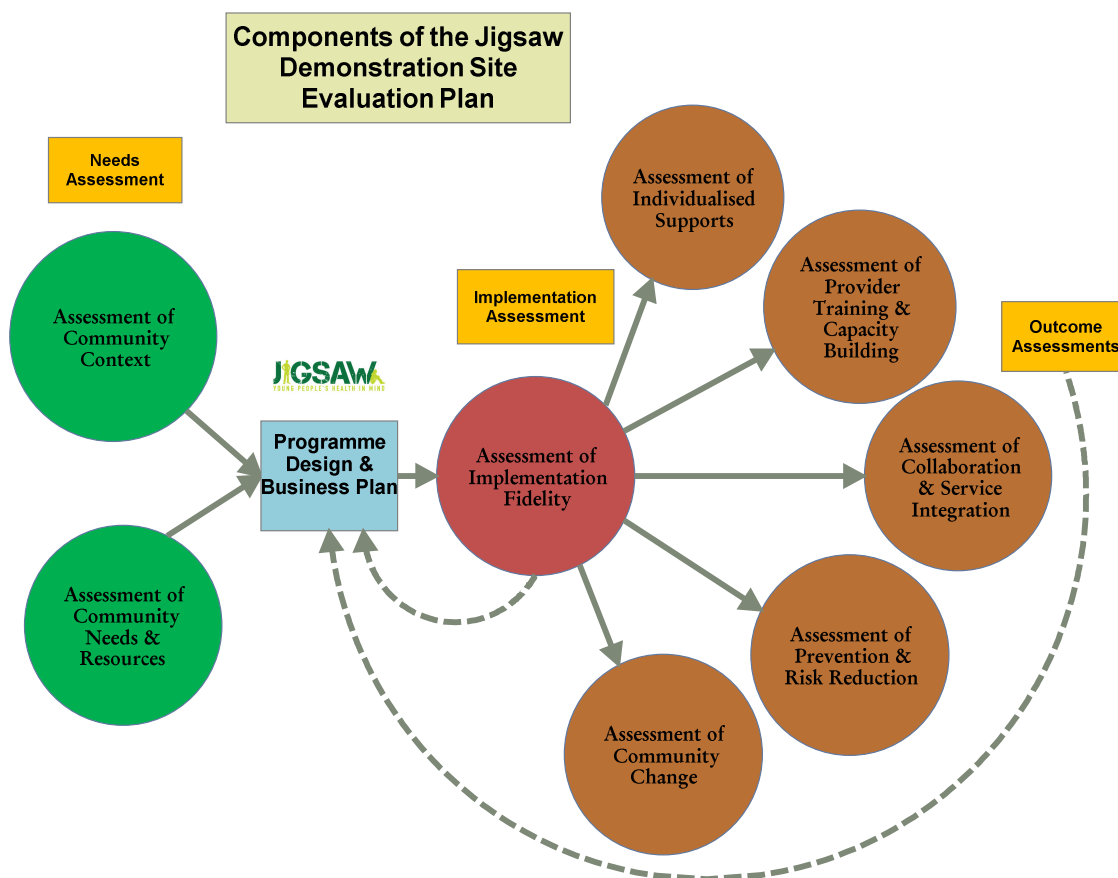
Components of the Jigsaw Demonstration Site Evaluation Plan

Needs Assessment

Assessment of Community Context

Assessment of Community Needs & Resources

JIGSAW
YOUNG PEOPLE'S HEALTH IN MIND

Programme Design & Business Plan

Implementation Assessment

Assessment of Implementation Fidelity

Assessment of Individualised Supports

Assessment of Provider Training & Capacity Building

Outcome Assessments

Assessment of Collaboration & Service Integration

Assessment of Prevention & Risk Reduction

Assessment of Community Change